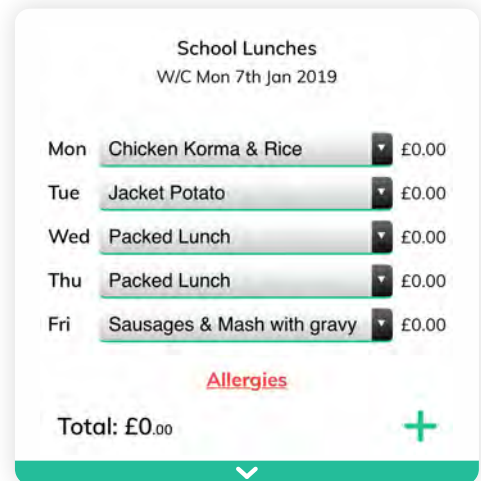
School Lunches
W/C Mon 7th Jan 2019

| | | |
|---|---|---|
| Mon | Chicken Korma & Rice | £0.00 |
| Tue | Jacket Potato | £0.00 |
| Wed | Packed Lunch | £0.00 |
| Thu | Packed Lunch | £0.00 |
| Fri | Sausages & Mash with gravy | £0.00 |

Allergies

Total: £0.00